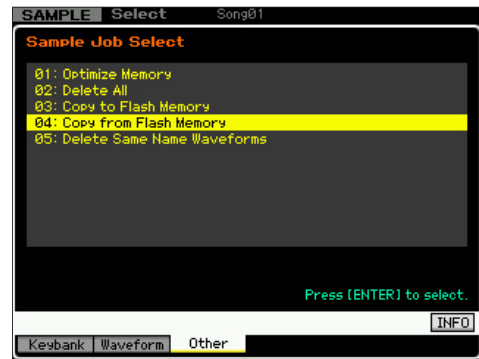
SAMPLE Select Song01

Sample Job Select

01: Optimize Memory
02: Delete All
03: Copy to Flash Memory
04: Copy from Flash Memory
05: Delete Same Name Waveforms

Press [ENTER] to select.

INFO

Keybank Waveform Other